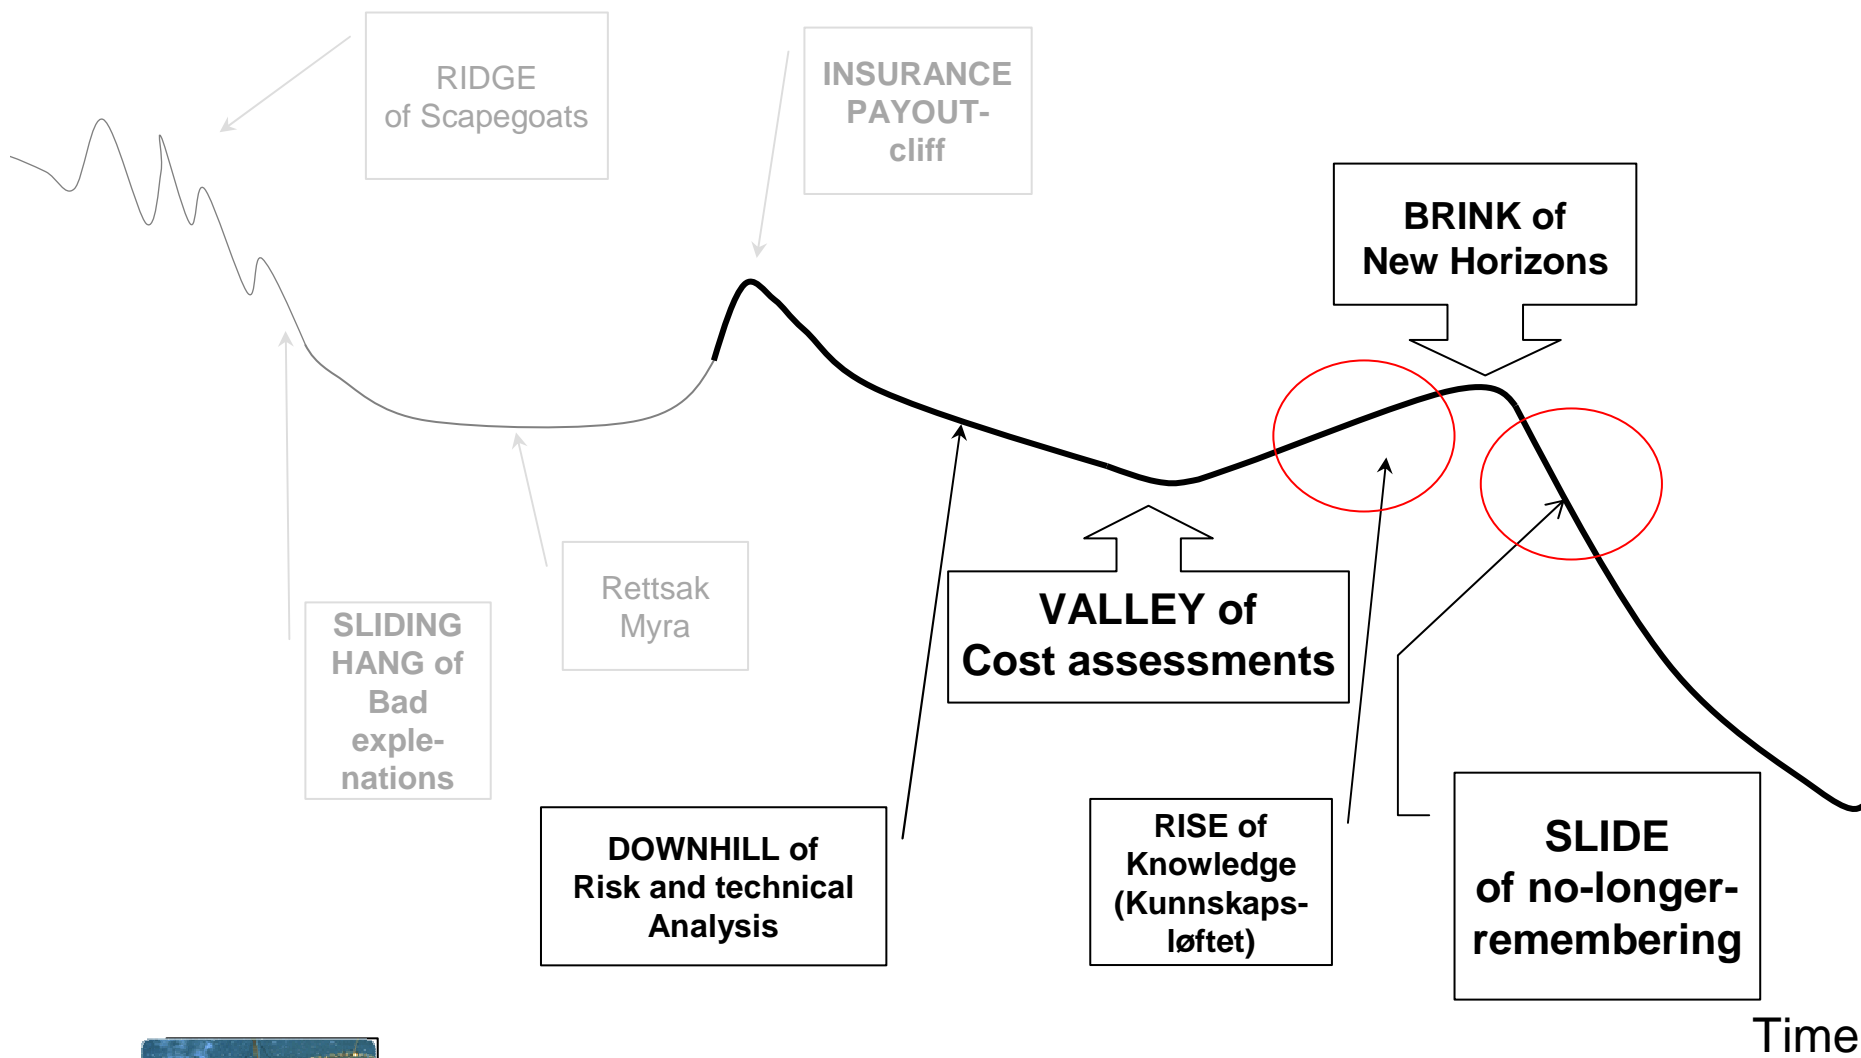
RIDGE of Scapegoats

INSURANCE PAYOUT-cliff

BRINK of New Horizons

SLIDING HANG of Bad explenations

Rettsak Myra

VALLEY of Cost assessments

DOWNHILL of Risk and technical Analysis

RISE of Knowledge (Kunnskapsløftet)

SLIDE of no-longer-remembering

Time